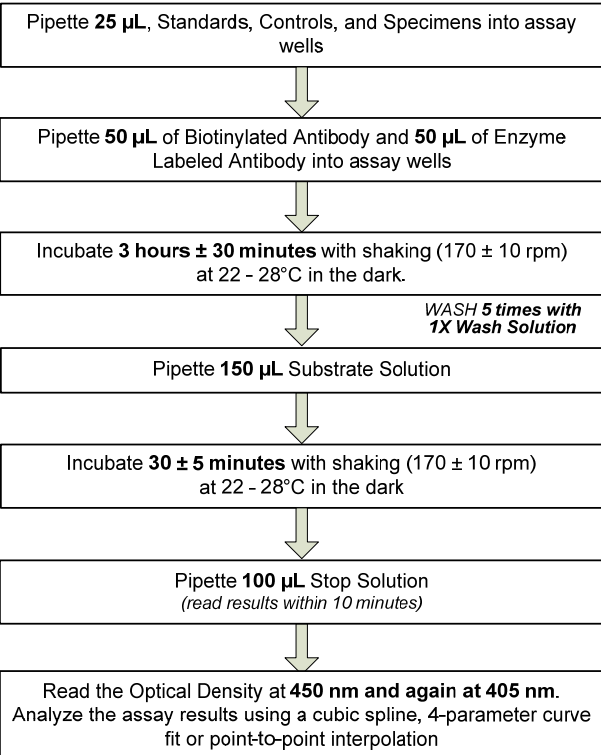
Pipette 25 µL, Standards, Controls, and Specimens into assay wells

Pipette 50 µL of Biotinylated Antibody and 50 µL of Enzyme Labeled Antibody into assay wells

Incubate 3 hours ± 30 minutes with shaking (170 ± 10 rpm) at 22 - 28°C in the dark.

WASH 5 times with 1X Wash Solution

Pipette 150 µL Substrate Solution

Incubate 30 ± 5 minutes with shaking (170 ± 10 rpm) at 22 - 28°C in the dark

Pipette 100 µL Stop Solution
(read results within 10 minutes)

Read the Optical Density at 450 nm and again at 405 nm. Analyze the assay results using a cubic spline, 4-parameter curve fit or point-to-point interpolation